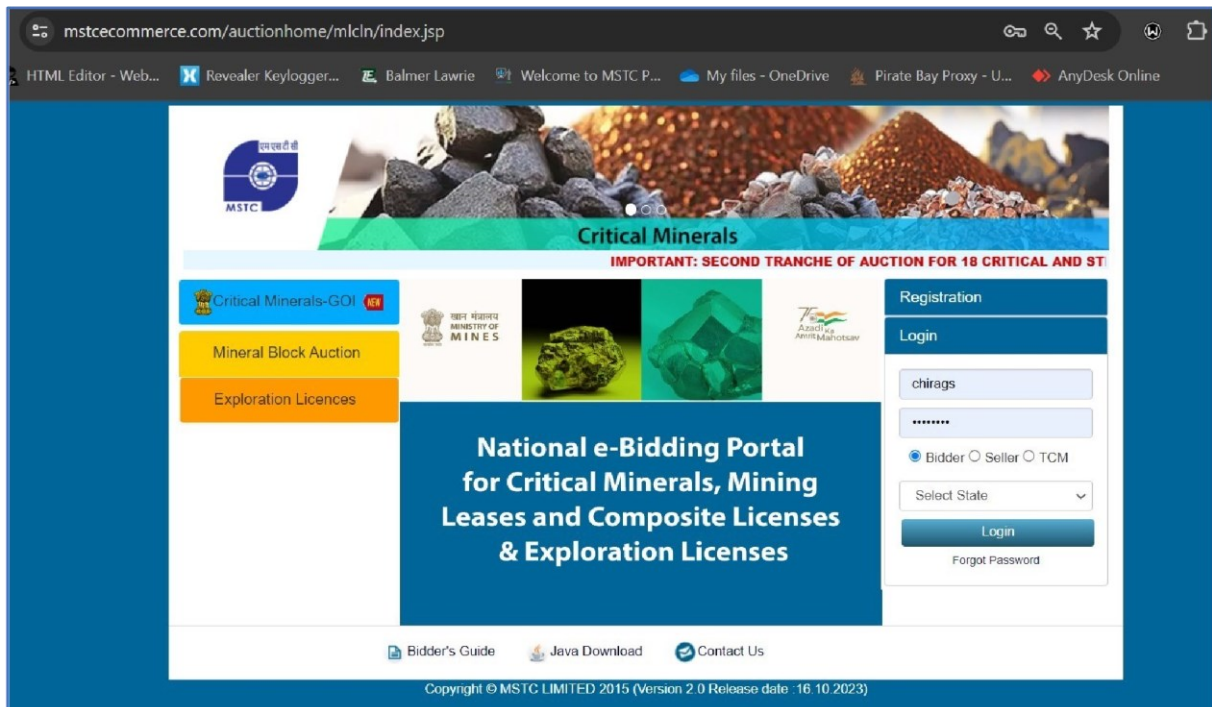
mstcecommerce.com/auctionhome/mlcln/index.jsp

HTML Editor - Web... Revealer Keylogger... Balmer Lawrie Welcome to MSTC P... My files - OneDrive Pirate Bay Proxy - U... AnyDesk Online

एमएसटीसी
MSTC

Critical Minerals

IMPORTANT: SECOND TRANCHE OF AUCTION FOR 18 CRITICAL AND ST

Critical Minerals-GOI NEW

Mineral Block Auction

Exploration Licences

खान मंत्रालय
MINISTRY OF MINES

Azadi Ka Amrit Mahotsav

National e-Bidding Portal for Critical Minerals, Mining Leases and Composite Licenses & Exploration Licenses

Registration

Login

chirags

••••••••

Bidder Seller TCM

Select State

Login

Forgot Password

Bidder's Guide Java Download Contact Us

Copyright © MSTC LIMITED 2015 (Version 2.0 Release date :16.10.2023)